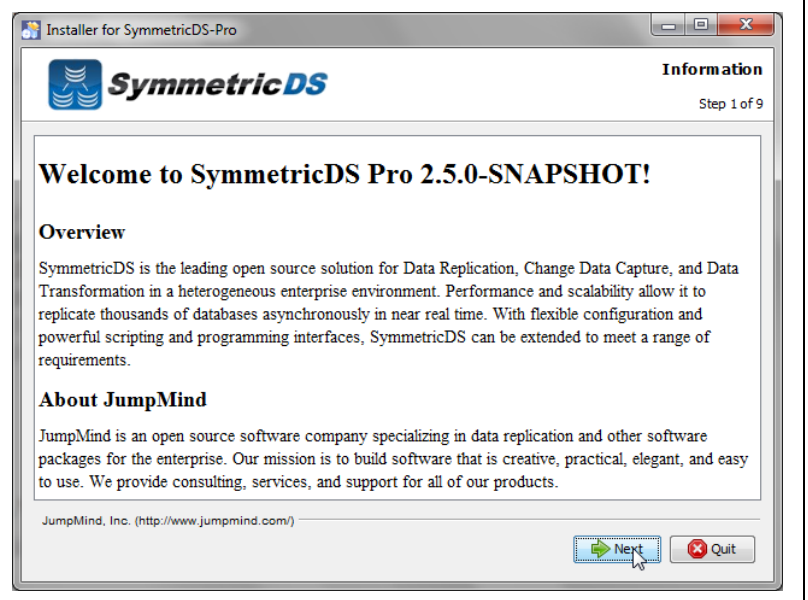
Installer for SymmetricDS-Pro

SymmetricDS

Information

Step 1 of 9

Welcome to SymmetricDS Pro 2.5.0-SNAPSHOT!

Overview

SymmetricDS is the leading open source solution for Data Replication, Change Data Capture, and Data Transformation in a heterogeneous enterprise environment. Performance and scalability allow it to replicate thousands of databases asynchronously in near real time. With flexible configuration and powerful scripting and programming interfaces, SymmetricDS can be extended to meet a range of requirements.

About JumpMind

JumpMind is an open source software company specializing in data replication and other software packages for the enterprise. Our mission is to build software that is creative, practical, elegant, and easy to use. We provide consulting, services, and support for all of our products.

JumpMind, Inc. (http://www.jumpmind.com/)

Next

Quit